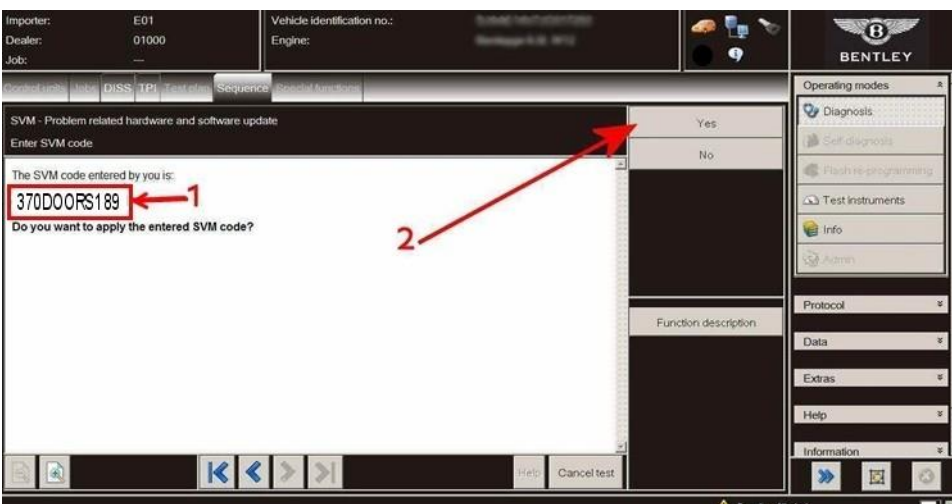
Importer: E01
Dealer: 01000
Job: ---

Vehicle identification no.: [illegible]
Engine: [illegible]

BENTLEY

Control units Jobs DISS TPI Test plan Sequence Special functions

SVM - Problem related hardware and software update
Enter SVM code

Yes
No

The SVM code entered by you is:
370DOORS189
1
Do you want to apply the entered SVM code?

2

Function description

Help Cancel test

Operating modes
Diagnosis
Self diagnosis
Flash re-programming
Test instruments
Info
Admin

Protocol
Data
Extras
Help
Information